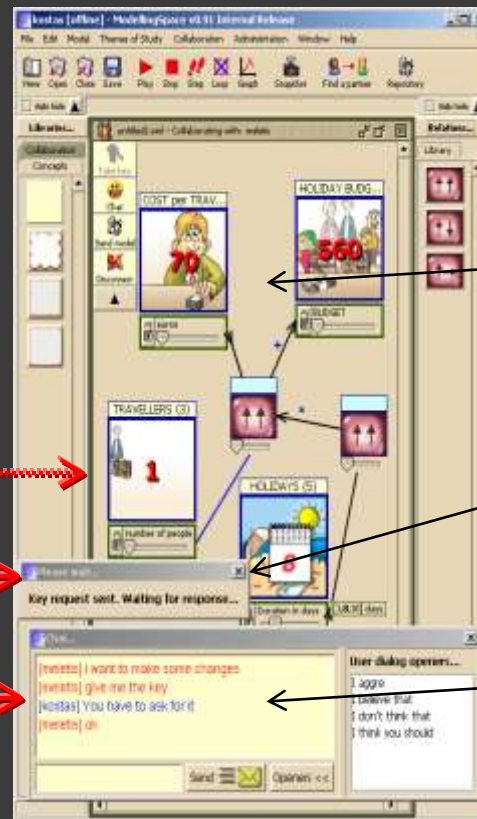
kostas [offline] - ModellingSpace v0.91 Internal Release

File Edit Model Theme of Study Collaboration Administration Window Help

New Open Close Save Play Stop Step Loop Graph Snapshot Find a partner Repository

Libraries...

Collaboration

Concepts

untitled2.xml - Collaborating with: metetis

Take key

Chat

Send Model

Disconnect

COST per TRAV...

70

euros

HOLIDAY BUDG...

560

BUDGET

TRAVELLERS (3)

1

Number of people

HOLIDAYS (5)

8

Duration in days

days

Relations...

Library

Please wait...

Key request sent. Waiting for response...

Chat...

[metetis] I want to make some changes

[metetis] give me the key

[kostas] You have to ask for it

[metetis] ok

User dialog openers...

I aggre

I believe that

I don't think that

I think you should

Send

Openers <<